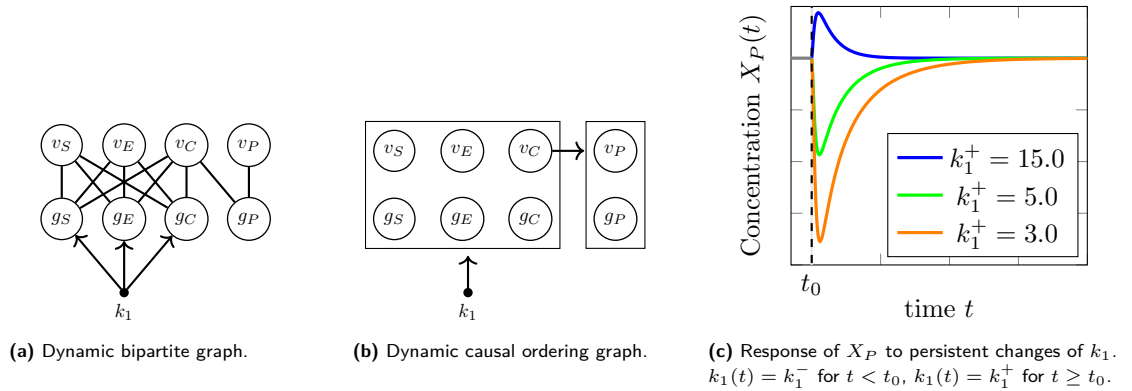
$v_S$ $v_E$ $v_C$ $v_P$

$g_S$ $g_E$ $g_C$ $g_P$

$k_1$

**(a)** Dynamic bipartite graph.

$v_S$ $v_E$ $v_C$ $v_P$

$g_S$ $g_E$ $g_C$ $g_P$

$k_1$

**(b)** Dynamic causal ordering graph.

Concentration $X_P(t)$

$k_1^+ = 15.0$

$k_1^+ = 5.0$

$k_1^+ = 3.0$

$t_0$

time $t$

**(c)** Response of $X_P$ to persistent changes of $k_1$. $k_1(t) = k_1^-$ for $t < t_0$, $k_1(t) = k_1^+$ for $t \geq t_0$.